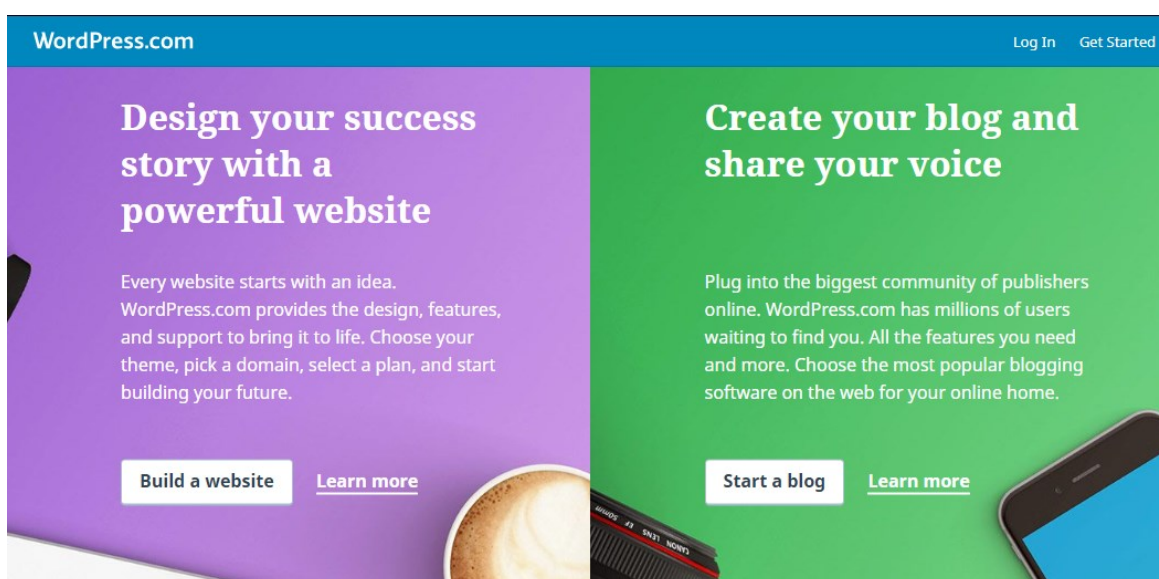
WordPress.com

Log In Get Started

Design your success story with a powerful website

Every website starts with an idea. WordPress.com provides the design, features, and support to bring it to life. Choose your theme, pick a domain, select a plan, and start building your future.

Build a website Learn more

Create your blog and share your voice

Plug into the biggest community of publishers online. WordPress.com has millions of users waiting to find you. All the features you need and more. Choose the most popular blogging software on the web for your online home.

Start a blog Learn more

CANON LENS EF 50mm